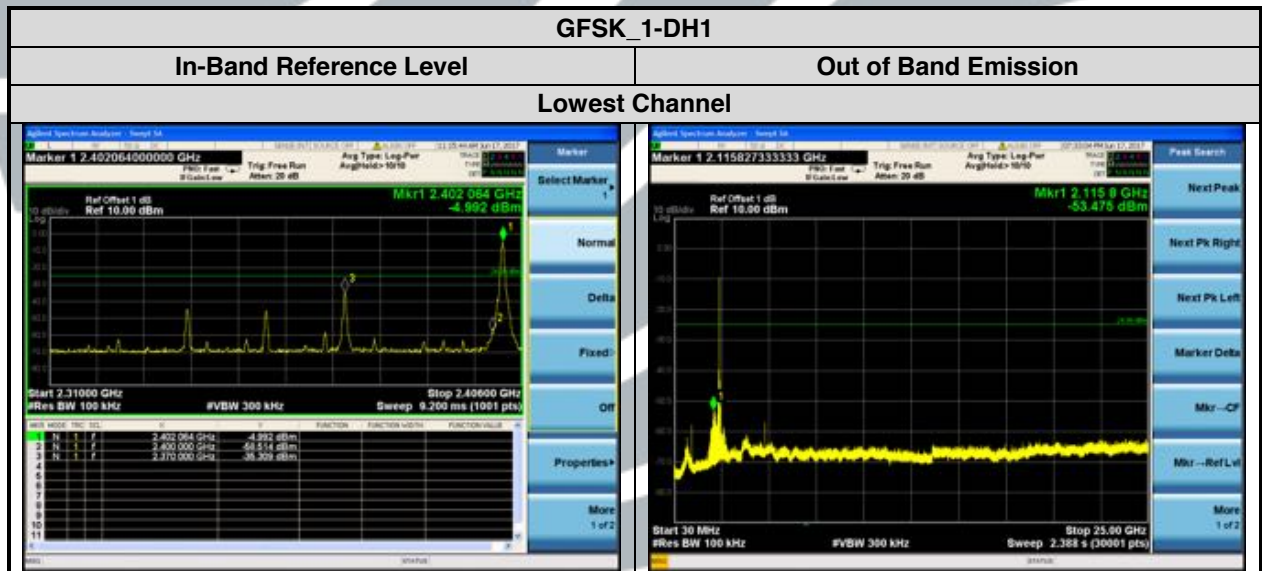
| GFSK_1-DH1 | |
|---|---|
| In-Band Reference Level | Out of Band Emission |
| Lowest Channel | |

Agilent Spectrum Analyzer - Swept SA
Marker 1 2.402064000000 GHz
PNO: Fast
IFGain:Low
Trig: Free Run
Atten: 20 dB
Avg Type: Log-Pwr
Avg|Hold:> 10/10
Marker
Select Marker 1
Ref Offset 1 dB
10 dB/div Ref 10.00 dBm
Log
Mkr1 2.402 064 GHz
-4.992 dBm
Normal
Delta
Fixed
Off
Properties
More 1 of 2
Start 2.31000 GHz
#Res BW 100 kHz
#VBW 300 kHz
Stop 2.40600 GHz
Sweep 9.200 ms (1001 pts)

| MKR | MODE | TRC | SCL | X | Y | FUNCTION | FUNCTION WIDTH | FUNCTION VALUE |
|---|---|---|---|---|---|---|---|---|
| 1 | N | 1 | f | 2.402 064 GHz | -4.992 dBm | | | |
| 2 | N | 1 | f | 2.400 000 GHz | -58.514 dBm | | | |
| 3 | N | 1 | f | 2.370 000 GHz | -35.309 dBm | | | |

MSG
STATUS

Agilent Spectrum Analyzer - Swept SA
Marker 1 2.115827333333 GHz
PNO: Fast
IFGain:Low
Trig: Free Run
Atten: 20 dB
Avg Type: Log-Pwr
Avg|Hold:> 10/10
Peak Search
Ref Offset 1 dB
10 dB/div Ref 10.00 dBm
Log
Mkr1 2.115 8 GHz
-53.475 dBm
Next Peak
Next Pk Right
Next Pk Left
Marker Delta
Mkr→CF
Mkr→RefLvl
More 1 of 2
Start 30 MHz
#Res BW 100 kHz
#VBW 300 kHz
Stop 25.00 GHz
Sweep 2.388 s (30001 pts)
STATUS